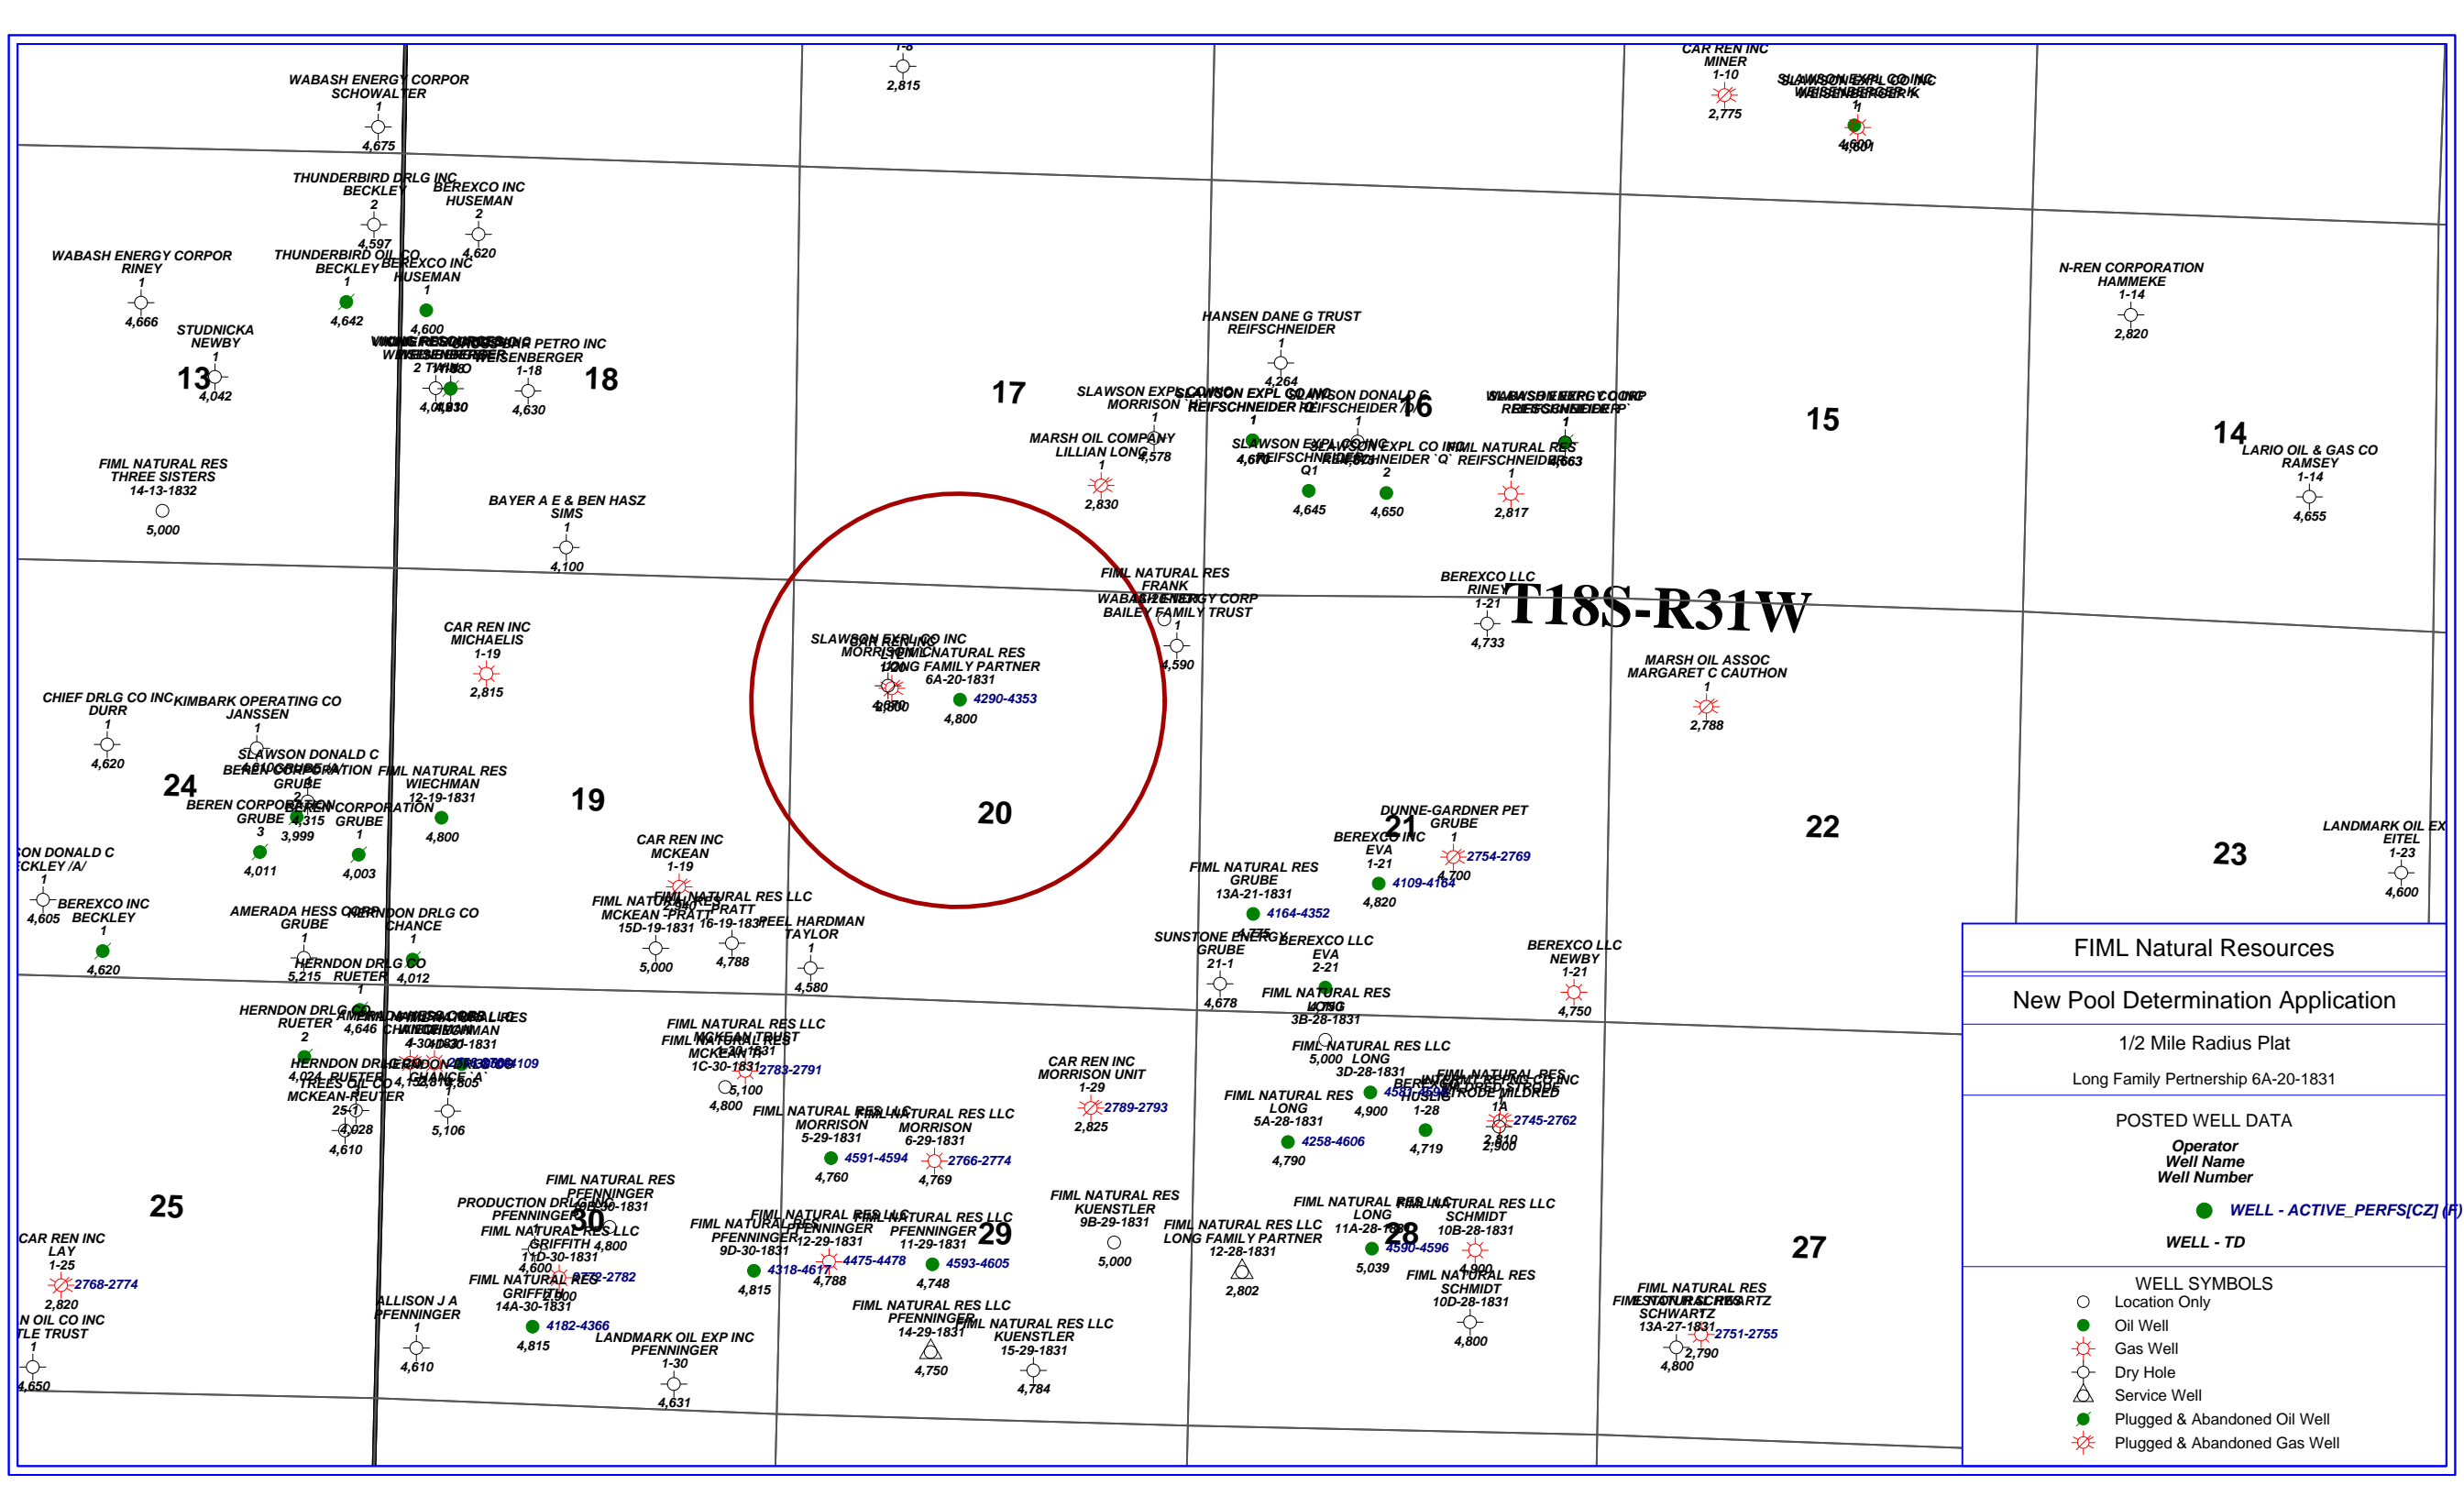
FIML Natural Resources

New Pool Determination Application

1/2 Mile Radius Plat

Long Family Partnership 6A-20-1831

POSTED WELL DATA

Operator
Well Name
Well Number

WELL - ACTIVE_PERFS[CZ] (F)

WELL - TD

WELL SYMBOLS

Location Only
Oil Well
Gas Well
Dry Hole
Service Well
Plugged & Abandoned Oil Well
Plugged & Abandoned Gas Well

T18S-R31W

13 18 17 16 15 14 24 19 20 21 22 23 25 30 29 28 27

WABASH ENERGY CORPOR
SCHOWALTER
1
4,675

THUNDERBIRD DRLG INC
BECKLEY
2
4,597

BEREXCO INC
HUSEMAN
2
4,620

WABASH ENERGY CORPOR
RINEY
1
4,666

THUNDERBIRD OIL CO
BECKLEY
1
4,642

BEREXCO INC
HUSEMAN
1
4,600

STUDNICKA
NEWBY
1
4,042

1-18
4,630

FIML NATURAL RES
THREE SISTERS
14-13-1832
5,000

BAYER A E & BEN HASZ
SIMS
1
4,100

2,815

CAR REN INC
MINER
1-10
2,775

4,600

N-REN CORPORATION
HAMMEKE
1-14
2,820

HANSEN DANE G TRUST
REIFSCHNEIDER
1
4,264

MARSH OIL COMPANY
LILLIAN LONG
1
2,830

4,578

4,645

4,650

2,817

4,663

LARIO OIL & GAS CO
RAMSEY
1-14
4,655

FIML NATURAL RES
FRANK

BAILEY FAMILY TRUST
1
4,590

BEREXCO LLC
RINEY
1-21
4,733

MARSH OIL ASSOC
MARGARET C CAUTHON
1
2,788

CAR REN INC
MICHAELIS
1-19
2,815

SLAWSON EXPL CO INC
LONG FAMILY PARTNER
6A-20-1831
4290-4353
4,800

CHIEF DRLG CO INC
DURR
1
4,620

KIMBARK OPERATING CO
JANSSEN
1

FIML NATURAL RES
WIECHMAN
12-19-1831
4,800

CAR REN INC
MCKEAN
1-19

PEEL HARDMAN
TAYLOR
1
4,580

5,000

4,788

DUNNE-GARDNER PET
GRUBE
1
2754-2769
4,700

BEREXCO INC
EVA
1-21
4109-4164
4,820

FIML NATURAL RES
GRUBE
13A-21-1831
4164-4352

SUNSTONE ENERGY
GRUBE
21-1
4,678

BEREXCO LLC
EVA
2-21

BEREXCO LLC
NEWBY
1-21
4,750

LANDMARK OIL EX
EITEL
1-23
4,600

BEREXCO INC
BECKLEY
1
4,620

4,605

AMERADA HESS CORP
GRUBE
1
5,215

HERNDON DRLG CO
CHANCE
1
4,012

RUETER

4,011
4,003
3,999

2783-2791
5,100
4,800

CAR REN INC
MORRISON UNIT
1-29
2789-2793
2,825

FIML NATURAL RES
LONG
3B-28-1831

FIML NATURAL RES LLC
LONG
3D-28-1831
5,000

FIML NATURAL RES
LONG
5A-28-1831
4258-4606
4,790

4,900
1-28
4,719

2745-2762
2,810
2,900

MORRISON
5-29-1831
4591-4594
4,760

MORRISON
6-29-1831
2766-2774
4,769

5,106
4,028
4,610

FIML NATURAL RES
KUENSTLER
9B-29-1831
5,000

FIML NATURAL RES LLC
LONG FAMILY PARTNER
12-28-1831
2,802

LONG
11A-28-1831
4590-4596
5,039

FIML NATURAL RES LLC
SCHMIDT
10B-28-1831
4,900

FIML NATURAL RES
SCHMIDT
10D-28-1831
4,800

FIML NATURAL RES
SCHWARTZ
13A-27-1831
2751-2755
2,790
4,800

CAR REN INC
LAY
1-25
2768-2774
2,820

ALLISON J A
PFENNINGER
1
4,610

GRIFFITH
14A-30-1831
4182-4366
4,815

LANDMARK OIL EXP INC
PFENNINGER
1-30
4,631

PFENNINGER
9D-30-1831
4318-4617
4,815

12-29-1831
4475-4478
4,788

PFENNINGER
11-29-1831
4593-4605
4,748

FIML NATURAL RES LLC
PFENNINGER
14-29-1831
4,750

FIML NATURAL RES LLC
KUENSTLER
15-29-1831
4,784

4,650